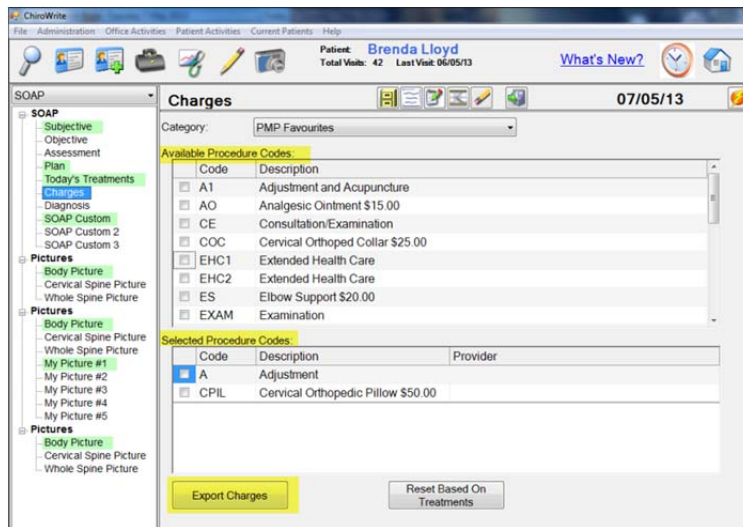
ChiroWrite
File Administration Office Activities Patient Activities Current Patients Help

Patient: Brenda Lloyd
Total Visits: 42 Last Visit: 06/05/13

What's New?

SOAP

SOAP
Subjective
Objective
Assessment
Plan
Today's Treatments
Charges
Diagnosis
SOAP Custom
SOAP Custom 2
SOAP Custom 3
Pictures
Body Picture
Cervical Spine Picture
Whole Spine Picture
Pictures
Body Picture
Cervical Spine Picture
Whole Spine Picture
My Picture #1
My Picture #2
My Picture #3
My Picture #4
My Picture #5
Pictures
Body Picture
Cervical Spine Picture
Whole Spine Picture

Charges

07/05/13

Category: PMP Favourites

Available Procedure Codes:

| Code | Description |
|---|---|
| A1 | Adjustment and Acupuncture |
| AO | Analgesic Ointment $15.00 |
| CE | Consultation/Examination |
| COC | Cervical Orthoped Collar $25.00 |
| EHC1 | Extended Health Care |
| EHC2 | Extended Health Care |
| ES | Elbow Support $20.00 |
| EXAM | Examination |

Selected Procedure Codes:

| Code | Description | Provider |
|---|---|---|
| A | Adjustment | |
| CPIL | Cervical Orthopedic Pillow $50.00 | |

Export Charges

Reset Based On Treatments